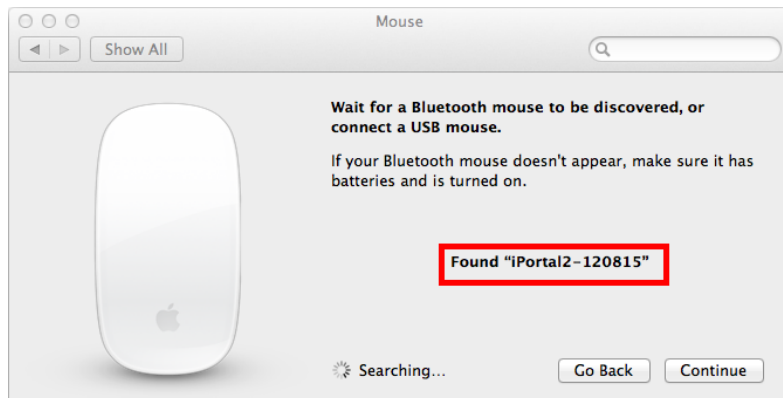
Mouse

Show All

Wait for a Bluetooth mouse to be discovered, or connect a USB mouse.

If your Bluetooth mouse doesn't appear, make sure it has batteries and is turned on.

Found “iPortal2-120815”

Searching...

Go Back

Continue